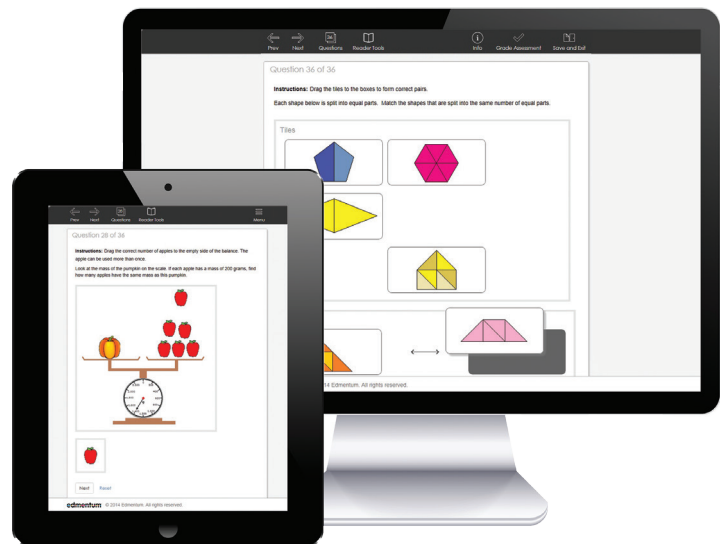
Prev Next 36 Questions Reader Tools Info Grade Assessment Save and Exit

Question 36 of 36

Instructions: Drag the tiles to the boxes to form correct pairs.

Each shape below is split into equal parts. Match the shapes that are split into the same number of equal parts.

Tiles

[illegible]014 Edmentum. All rights reserved.

Prev Next Questions Reader Tools Menu

Question 28 of 36

Instructions: Drag the correct number of apples to the empty side of the balance. The apple can be used more than once.

Look at the mass of the pumpkin on the scale. If each apple has a mass of 200 grams, find how many apples have the same mass as this pumpkin.

Next Reset

edmentum © 2014 Edmentum. All rights reserved.